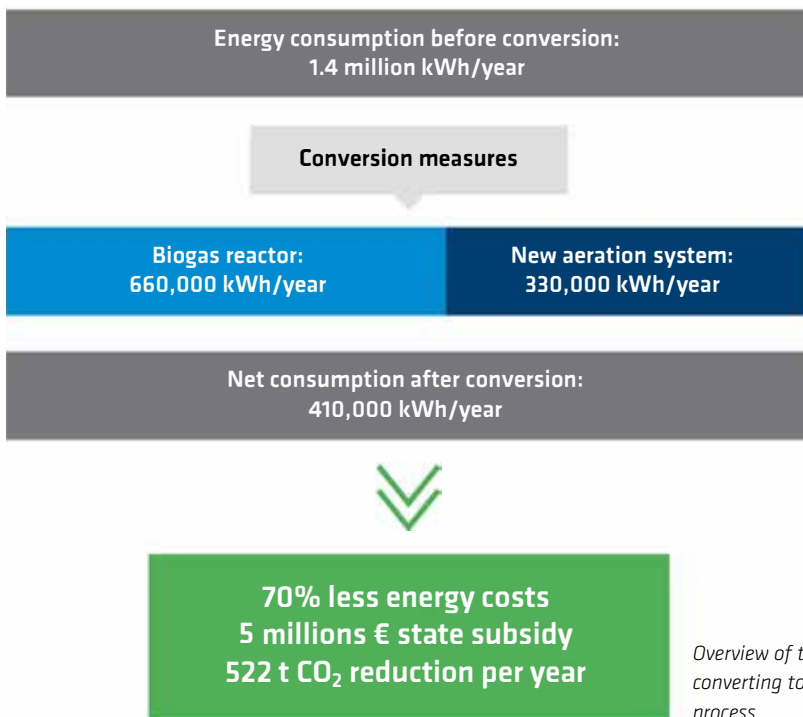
Energy consumption before conversion:
1.4 million kWh/year

Conversion measures

Biogas reactor:
660,000 kWh/year

New aeration system:
330,000 kWh/year

Net consumption after conversion:
410,000 kWh/year

70% less energy costs
5 millions € state subsidy
522 t $CO_2$ reduction per year

Overview of t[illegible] converting to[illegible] process